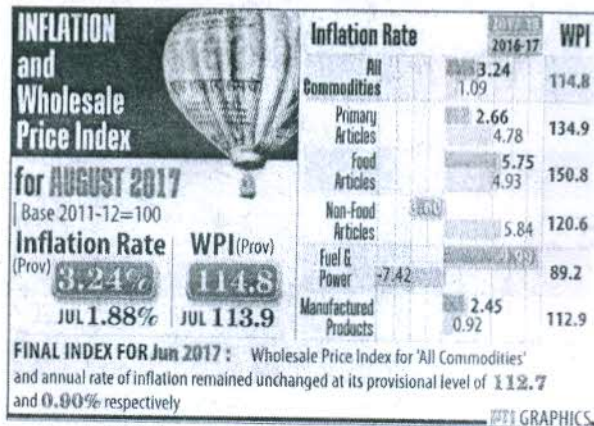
INFLATION and Wholesale Price Index for AUGUST 2017

Base 2011-12=100

Inflation Rate (Prov) 3.24%
JUL 1.88%

WPI (Prov) 114.8
JUL 113.9

| Inflation Rate | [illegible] 2016-17 | | WPI |
|---|---|---|---|
| All Commodities | 3.24 | 1.09 | 114.8 |
| Primary Articles | 2.66 | 4.78 | 134.9 |
| Food Articles | 5.75 | 4.93 | 150.8 |
| Non-Food Articles | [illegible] | 5.84 | 120.6 |
| Fuel & Power | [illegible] | -7.42 | 89.2 |
| Manufactured Products | 2.45 | 0.92 | 112.9 |

FINAL INDEX FOR Jun 2017 : Wholesale Price Index for 'All Commodities' and annual rate of inflation remained unchanged at its provisional level of 112.7 and 0.90% respectively

PTI GRAPHICS